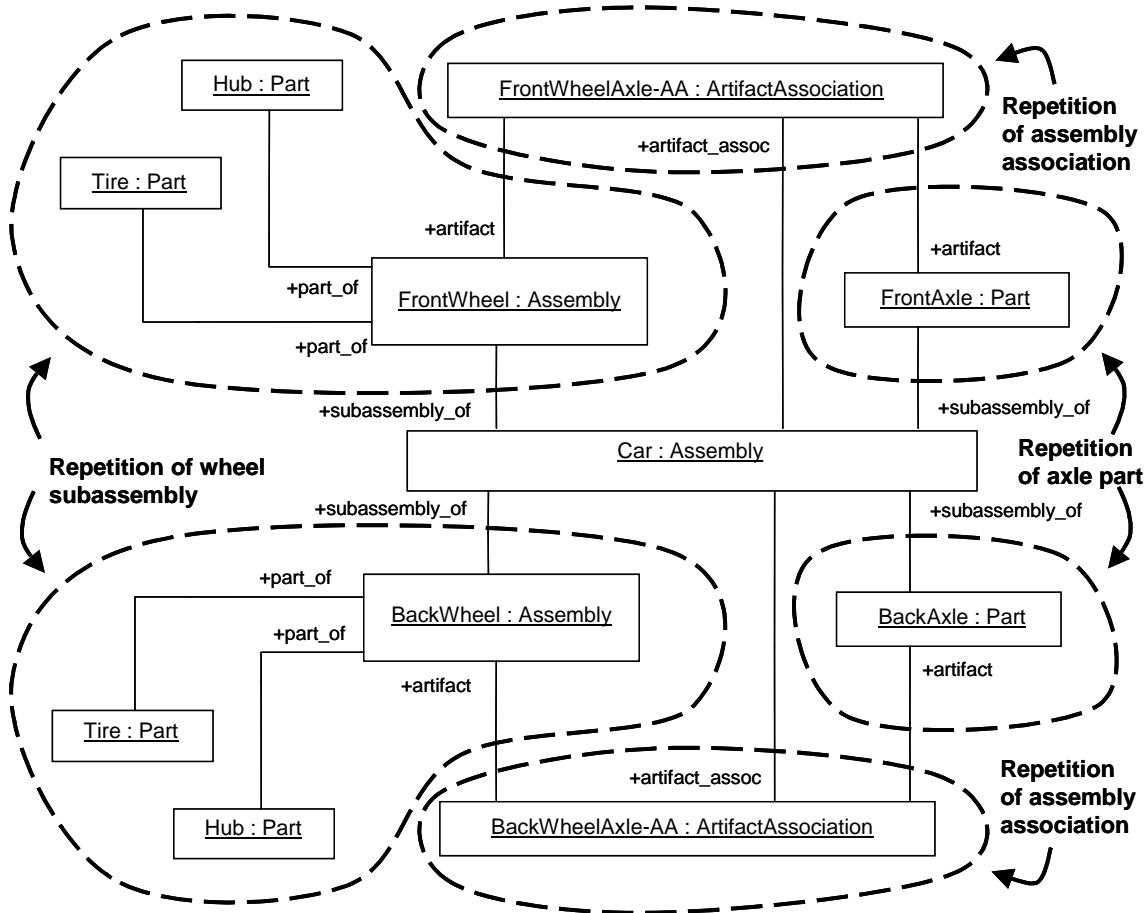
Hub : Part

FrontWheelAxle-AA : ArtifactAssociation

Repetition of assembly association

+artifact_assoc

Tire : Part

+artifact

+artifact

+part_of

FrontWheel : Assembly

FrontAxle : Part

+part_of

+subassembly_of

+subassembly_of

Car : Assembly

Repetition of wheel subassembly

Repetition of axle part

+subassembly_of

+subassembly_of

+part_of

BackWheel : Assembly

+part_of

BackAxle : Part

+artifact

+artifact

Tire : Part

+artifact_assoc

Repetition of assembly association

Hub : Part

BackWheelAxle-AA : ArtifactAssociation